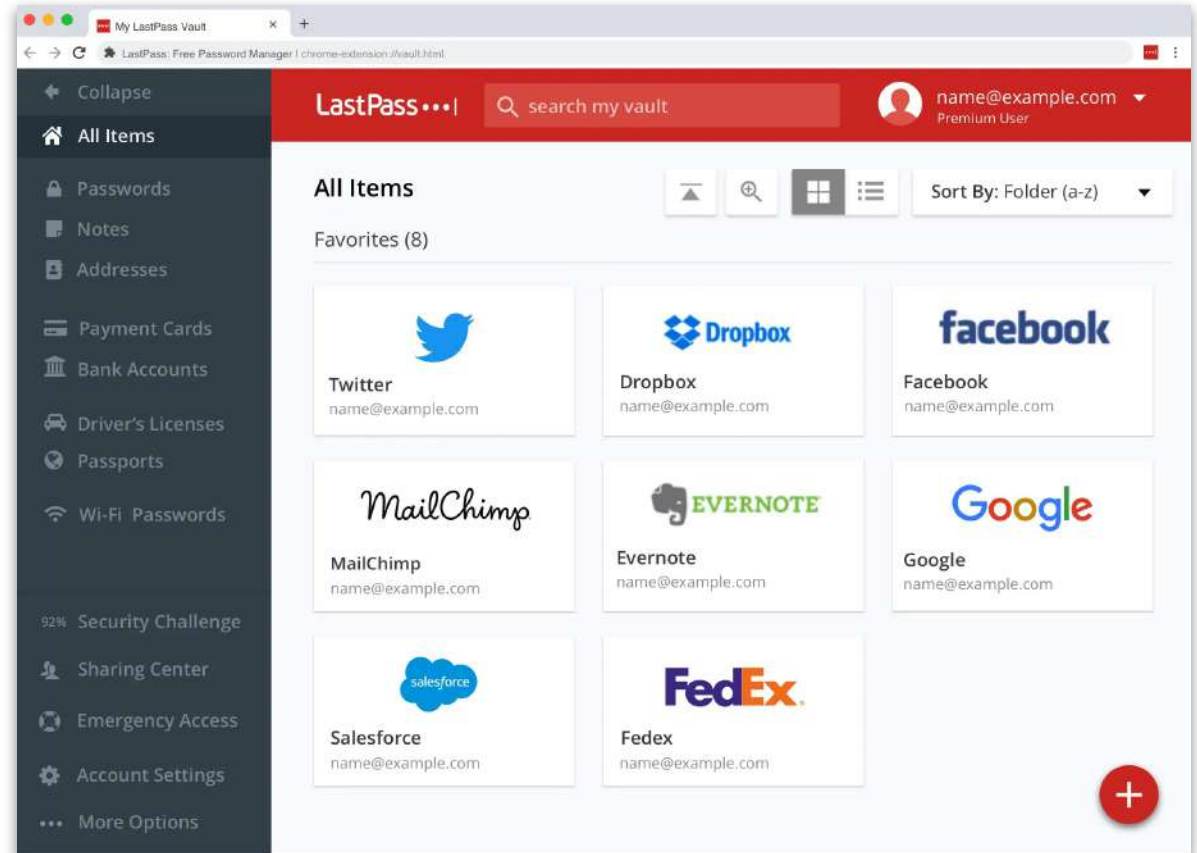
My LastPass Vault
LastPass: Free Password Manager | chrome-extension://vault.html

Collapse
All Items
Passwords
Notes
Addresses
Payment Cards
Bank Accounts
Driver's Licenses
Passports
Wi-Fi Passwords
92% Security Challenge
Sharing Center
Emergency Access
Account Settings
More Options

LastPass•••|
search my vault
name@example.com
Premium User

All Items
Sort By: Folder (a-z)
Favorites (8)

Twitter
name@example.com

Dropbox
Dropbox
name@example.com

facebook
Facebook
name@example.com

MailChimp
MailChimp
name@example.com

EVERNOTE
Evernote
name@example.com

Google
Google
name@example.com

salesforce
Salesforce
name@example.com

FedEx.
Fedex
name@example.com